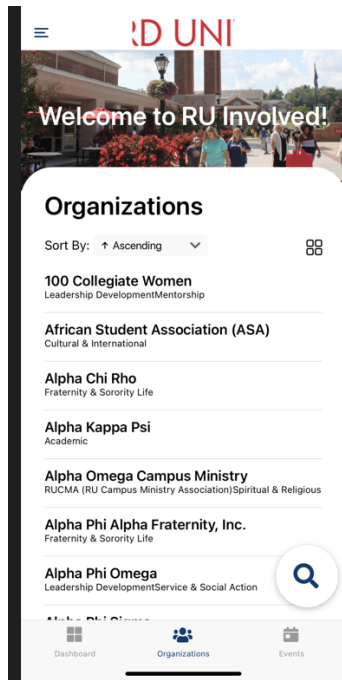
RD UNI

Welcome to RU Involved!

Organizations

Sort By: ↑ Ascending

100 Collegiate Women
Leadership DevelopmentMentorship

African Student Association (ASA)
Cultural & International

Alpha Chi Rho
Fraternity & Sorority Life

Alpha Kappa Psi
Academic

Alpha Omega Campus Ministry
RUCMA (RU Campus Ministry Association)Spiritual & Religious

Alpha Phi Alpha Fraternity, Inc.
Fraternity & Sorority Life

Alpha Phi Omega
Leadership DevelopmentService & Social Action

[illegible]

Dashboard Organizations Events